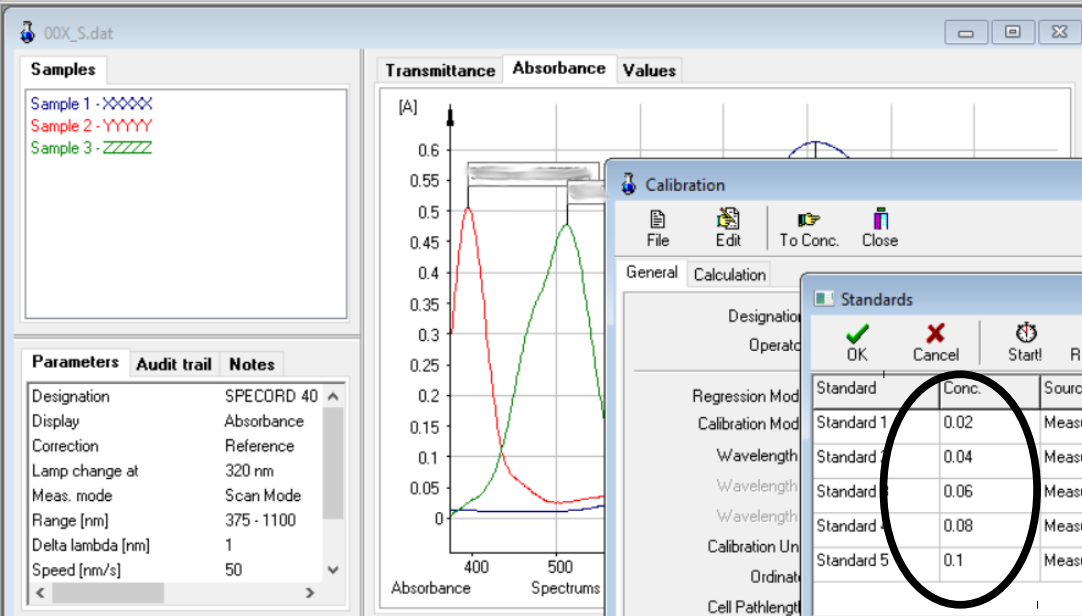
00X_S.dat

Samples

Sample 1 - XXXXX
Sample 2 - YYYYY
Sample 3 - ZZZZZ

Parameters | Audit trail | Notes

| | |
|---|---|
| Designation | SPECORD 40 |
| Display | Absorbance |
| Correction | Reference |
| Lamp change at | 320 nm |
| Meas. mode | Scan Mode |
| Range [nm] | 375 - 1100 |
| Delta lambda [nm] | 1 |
| Speed [nm/s] | 50 |

Transmittance | Absorbance | Values

[A]
0.6
0.55
0.5
0.45
0.4
0.35
0.3
0.25
0.2
0.15
0.1
0.05
0
400
500
Absorbance
Spectrums

Calibration

File | Edit | To Conc. | Close

General | Calculation

Designatio
Operato
Regression Mod
Calibration Mod
Wavelength
Wavelength
Wavelength
Calibration Un
Ordinat
Cell Pathlengt

Standards

OK | Cancel | Start! | R

| Standard | Conc. | Sourc |
|---|---|---|
| Standard 1 | 0.02 | Measu |
| Standard | 0.04 | Measu |
| Standard | 0.06 | Measu |
| Standard | 0.08 | Measu |
| Standard 5 | 0.1 | Measu |